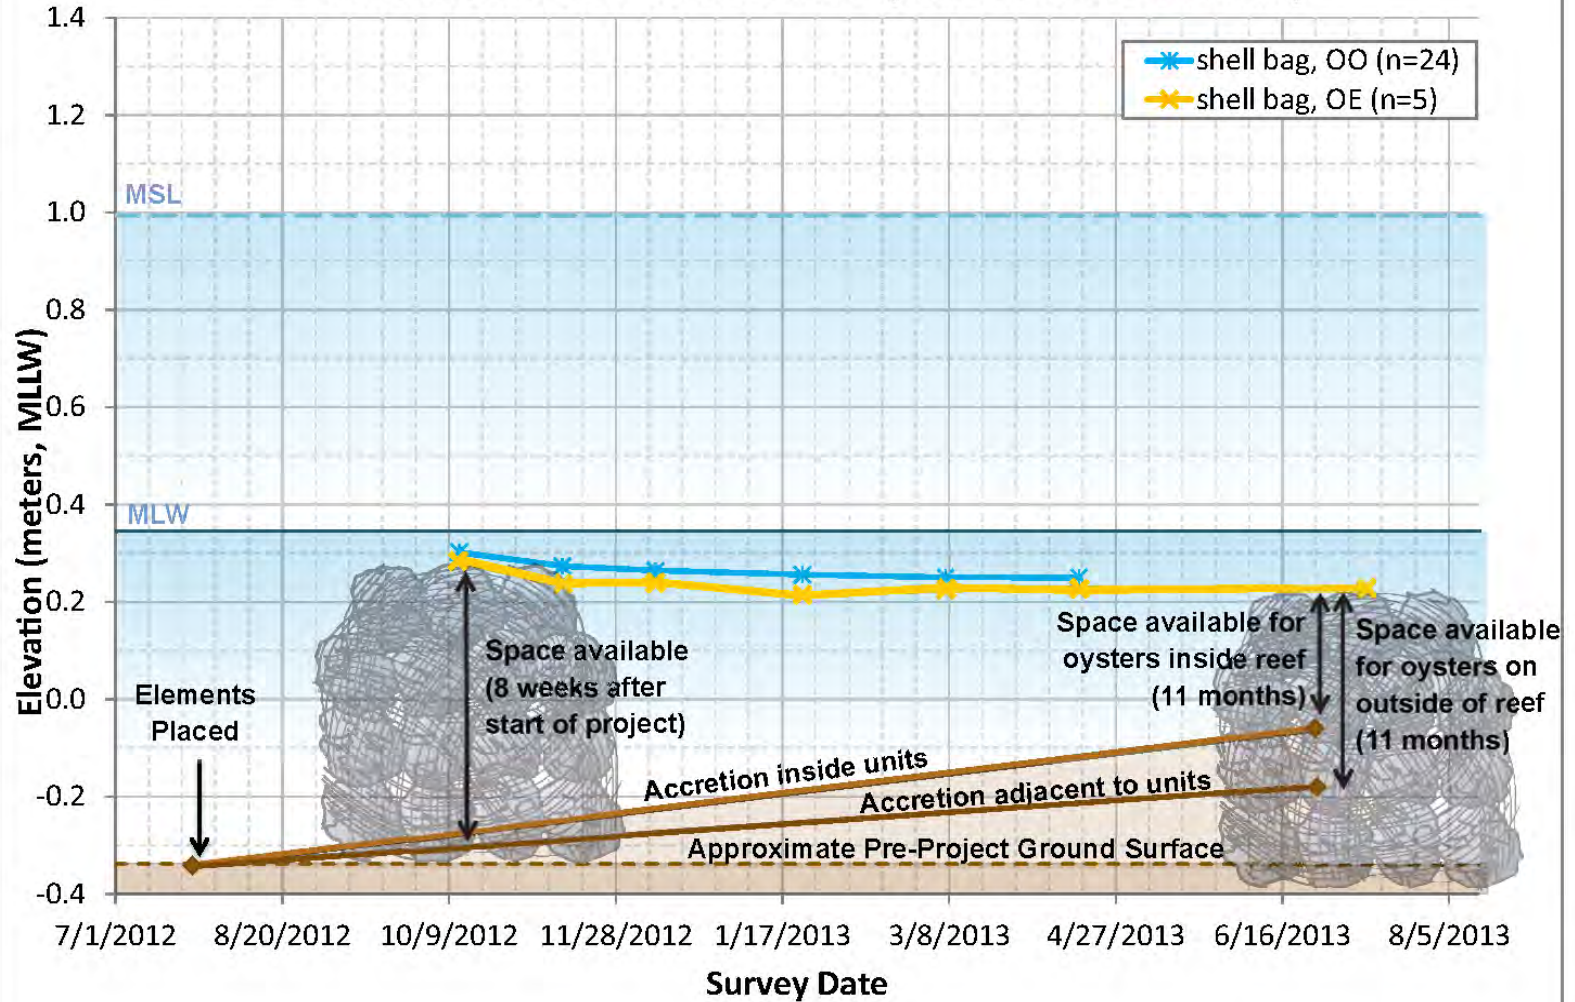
shell bag, OO (n=24)
shell bag, OE (n=5)

1.4
1.2
1.0
0.8
0.6
0.4
0.2
0.0
-0.2
-0.4

Elevation (meters, MLLW)

MSL
MLW

Space available (8 weeks after start of project)

Space available for oysters inside reef (11 months)

Space available for oysters on outside of reef (11 months)

Elements Placed

Accretion inside units
Accretion adjacent to units
Approximate Pre-Project Ground Surface

7/1/2012
8/20/2012
10/9/2012
11/28/2012
1/17/2013
3/8/2013
4/27/2013
6/16/2013
8/5/2013

Survey Date